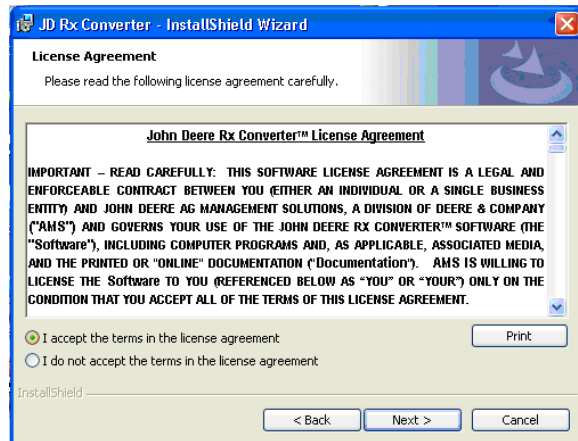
JD Rx Converter - InstallShield Wizard

License Agreement

Please read the following license agreement carefully.

John Deere Rx Converter™ License Agreement

IMPORTANT – READ CAREFULLY: THIS SOFTWARE LICENSE AGREEMENT IS A LEGAL AND ENFORCEABLE CONTRACT BETWEEN YOU (EITHER AN INDIVIDUAL OR A SINGLE BUSINESS ENTITY) AND JOHN DEERE AG MANAGEMENT SOLUTIONS, A DIVISION OF DEERE & COMPANY ("AMS") AND GOVERNS YOUR USE OF THE JOHN DEERE RX CONVERTER™ SOFTWARE (THE "Software"), INCLUDING COMPUTER PROGRAMS AND, AS APPLICABLE, ASSOCIATED MEDIA, AND THE PRINTED OR "ONLINE" DOCUMENTATION ("Documentation"). AMS IS WILLING TO LICENSE THE Software TO YOU (REFERENCED BELOW AS "YOU" OR "YOUR") ONLY ON THE CONDITION THAT YOU ACCEPT ALL OF THE TERMS OF THIS LICENSE AGREEMENT.

I accept the terms in the license agreement

Print

I do not accept the terms in the license agreement

InstallShield

< Back

Next >

Cancel